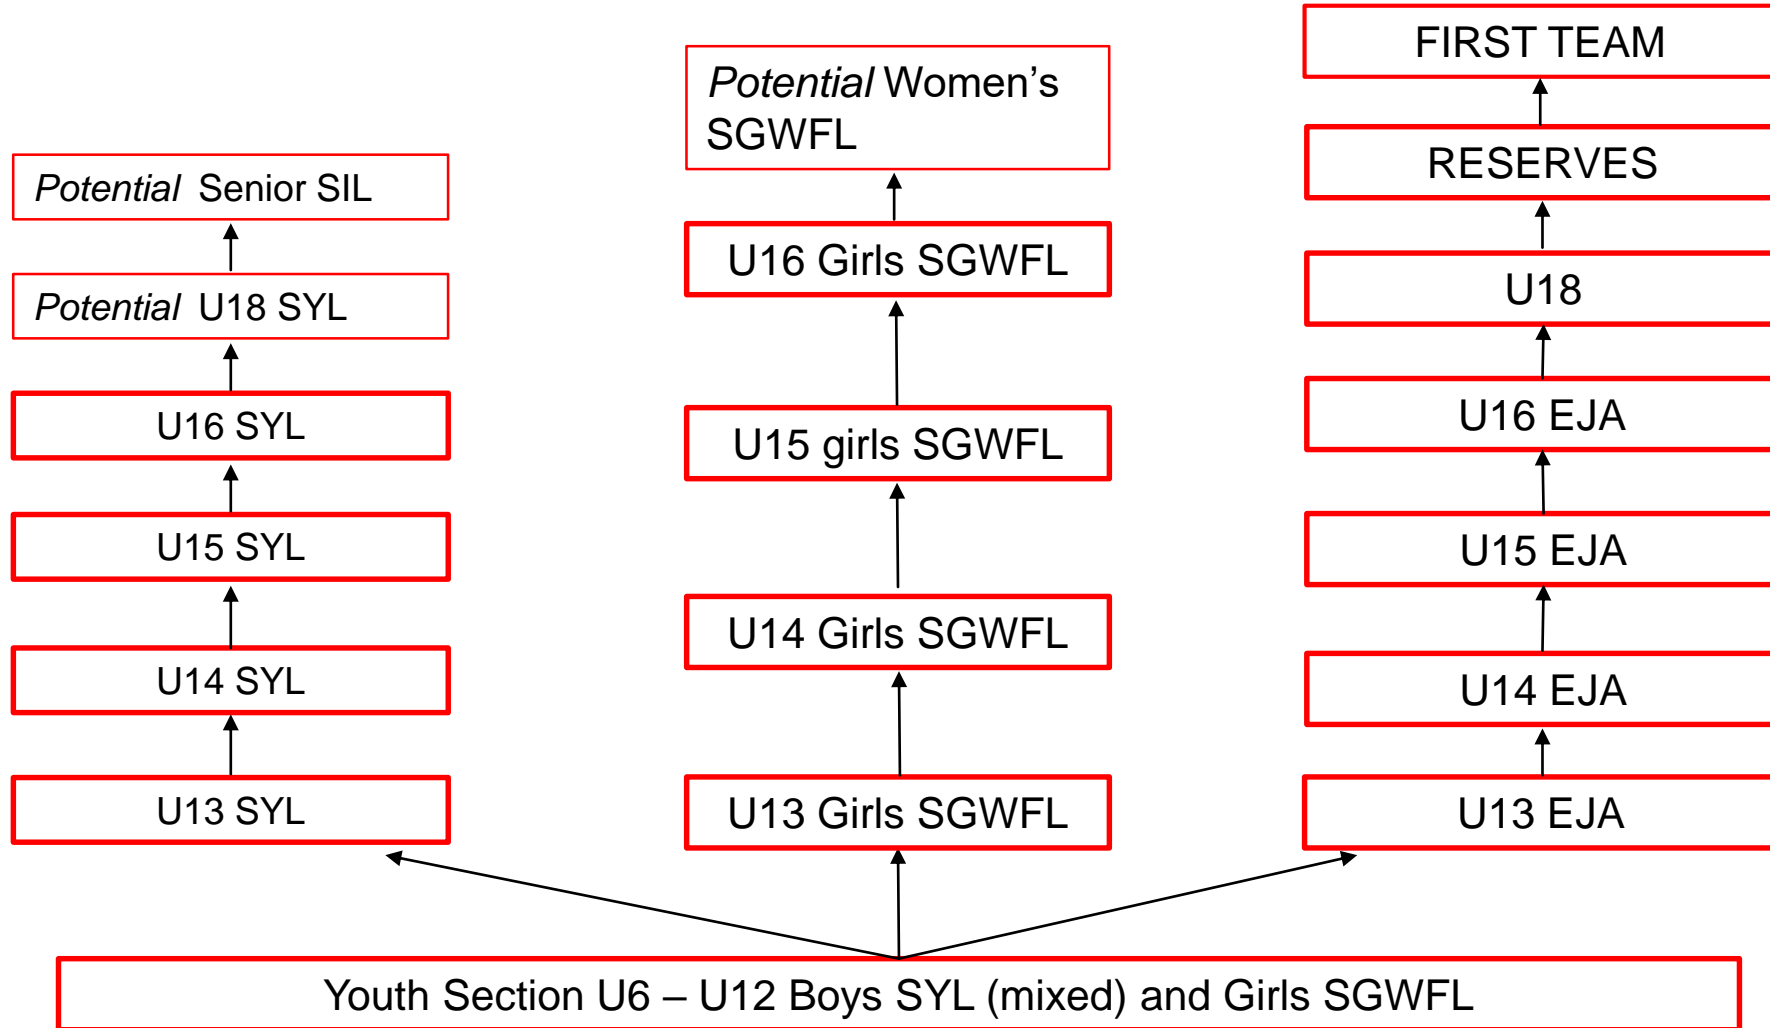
*Potential* Senior SIL

*Potential* U18 SYL

U16 SYL

U15 SYL

U14 SYL

U13 SYL

*Potential* Women's SGWFL

U16 Girls SGWFL

U15 girls SGWFL

U14 Girls SGWFL

U13 Girls SGWFL

FIRST TEAM

RESERVES

U18

U16 EJA

U15 EJA

U14 EJA

U13 EJA

Youth Section U6 – U12 Boys SYL (mixed) and Girls SGWFL